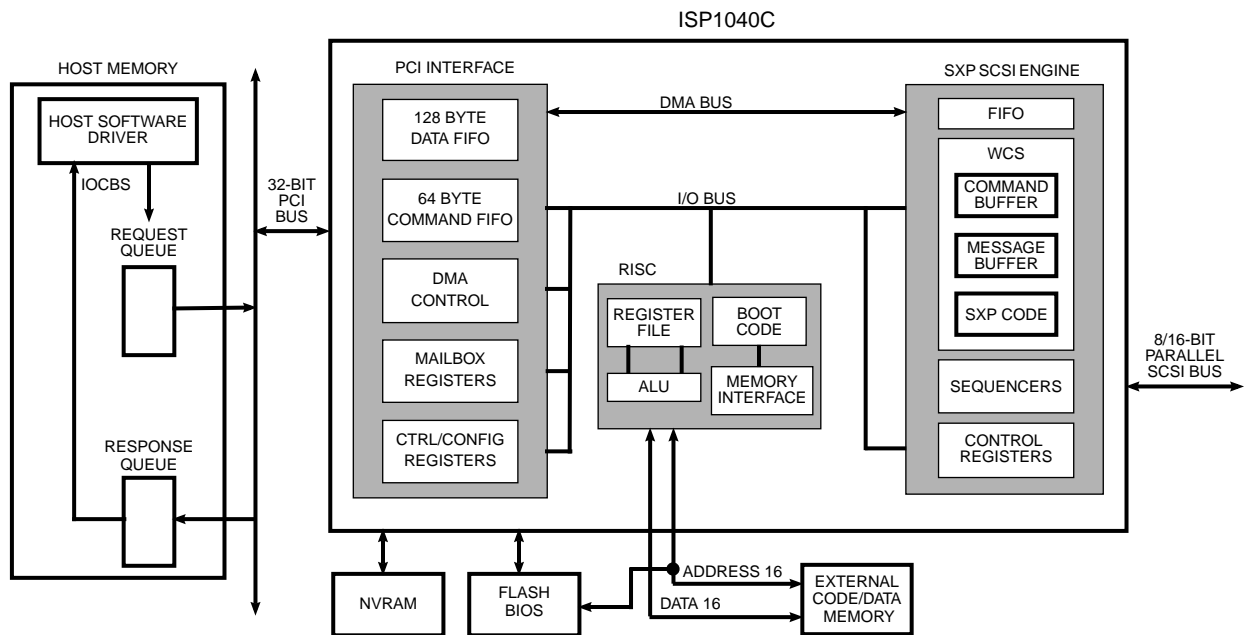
ISP1040C

HOST MEMORY

HOST SOFTWARE DRIVER

IOCBS

REQUEST QUEUE

RESPONSE QUEUE

32-BIT PCI BUS

PCI INTERFACE

128 BYTE DATA FIFO

64 BYTE COMMAND FIFO

DMA CONTROL

MAILBOX REGISTERS

CTRL/CONFIG REGISTERS

DMA BUS

I/O BUS

RISC

REGISTER FILE

BOOT CODE

ALU

MEMORY INTERFACE

SXP SCSI ENGINE

FIFO

WCS

COMMAND BUFFER

MESSAGE BUFFER

SXP CODE

SEQUENCERS

CONTROL REGISTERS

8/16-BIT PARALLEL SCSI BUS

NVRAM

FLASH BIOS

ADDRESS 16

DATA 16

EXTERNAL CODE/DATA MEMORY